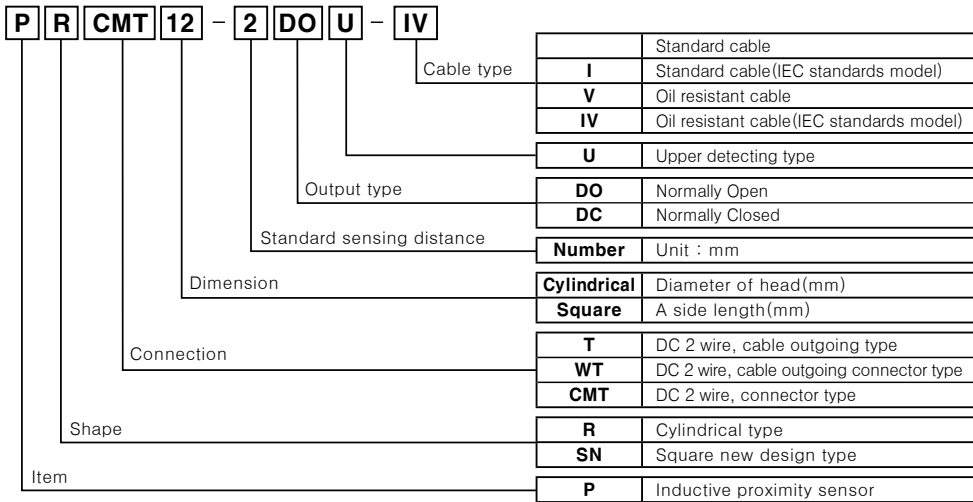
P R CMT 12 – 2 DO U – IV

Cable type

| | Standard cable |
|---|---|
| I | Standard cable(IEC standards model) |
| V | Oil resistant cable |
| IV | Oil resistant cable(IEC standards model) |

| U | Upper detecting type |
|---|---|

Output type

| DO | Normally Open |
|---|---|
| DC | Normally Closed |

Standard sensing distance

| Number | Unit : mm |
|---|---|

Dimension

| Cylindrical | Diameter of head(mm) |
|---|---|
| Square | A side length(mm) |

Connection

| T | DC 2 wire, cable outgoing type |
|---|---|
| WT | DC 2 wire, cable outgoing connector type |
| CMT | DC 2 wire, connector type |

Shape

| R | Cylindrical type |
|---|---|
| SN | Square new design type |

Item

| P | Inductive proximity sensor |
|---|---|